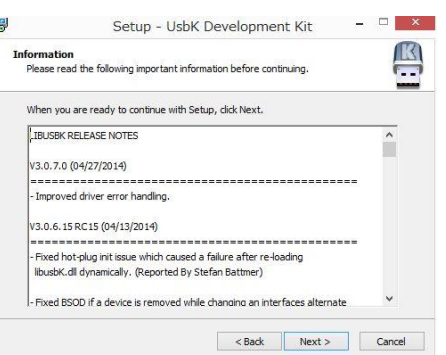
Setup - UsbK Development Kit

Information
Please read the following important information before continuing.

When you are ready to continue with Setup, click Next.

LIBUSBK RELEASE NOTES

V3.0.7.0 (04/27/2014)
==============================================
- Improved driver error handling.

V3.0.6.15 RC15 (04/13/2014)
==============================================
- Fixed hot-plug init issue which caused a failure after re-loading libusbK.dll dynamically. (Reported By Stefan Battmer)

- Fixed BSOD if a device is removed while changing an interfaces alternate

< Back Next > Cancel